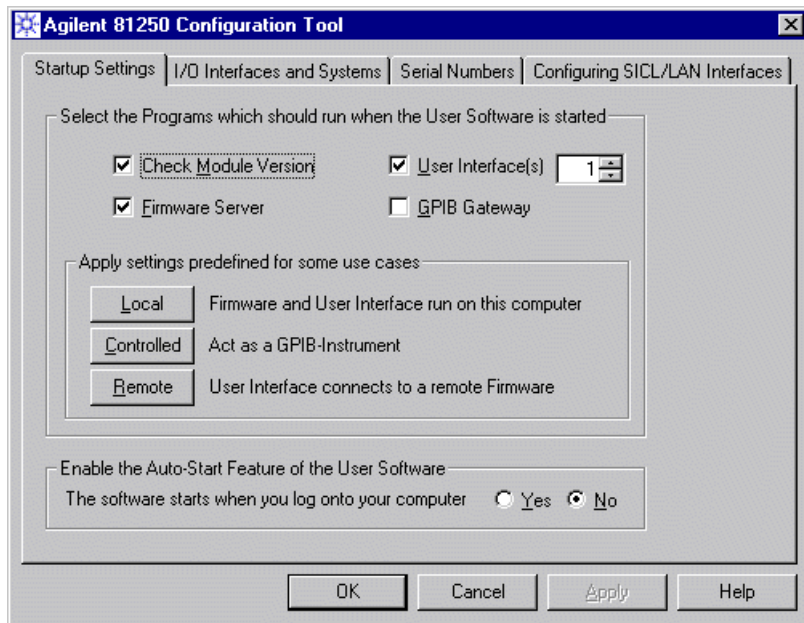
Agilent 81250 Configuration Tool

Startup Settings | I/O Interfaces and Systems | Serial Numbers | Configuring SICL/LAN Interfaces

Select the Programs which should run when the User Software is started

Check Module Version

User Interface(s) 1

Firmware Server

GPIB Gateway

Apply settings predefined for some use cases

Local Firmware and User Interface run on this computer

Controlled Act as a GPIB-Instrument

Remote User Interface connects to a remote Firmware

Enable the Auto-Start Feature of the User Software

The software starts when you log onto your computer Yes No

OK Cancel Apply Help